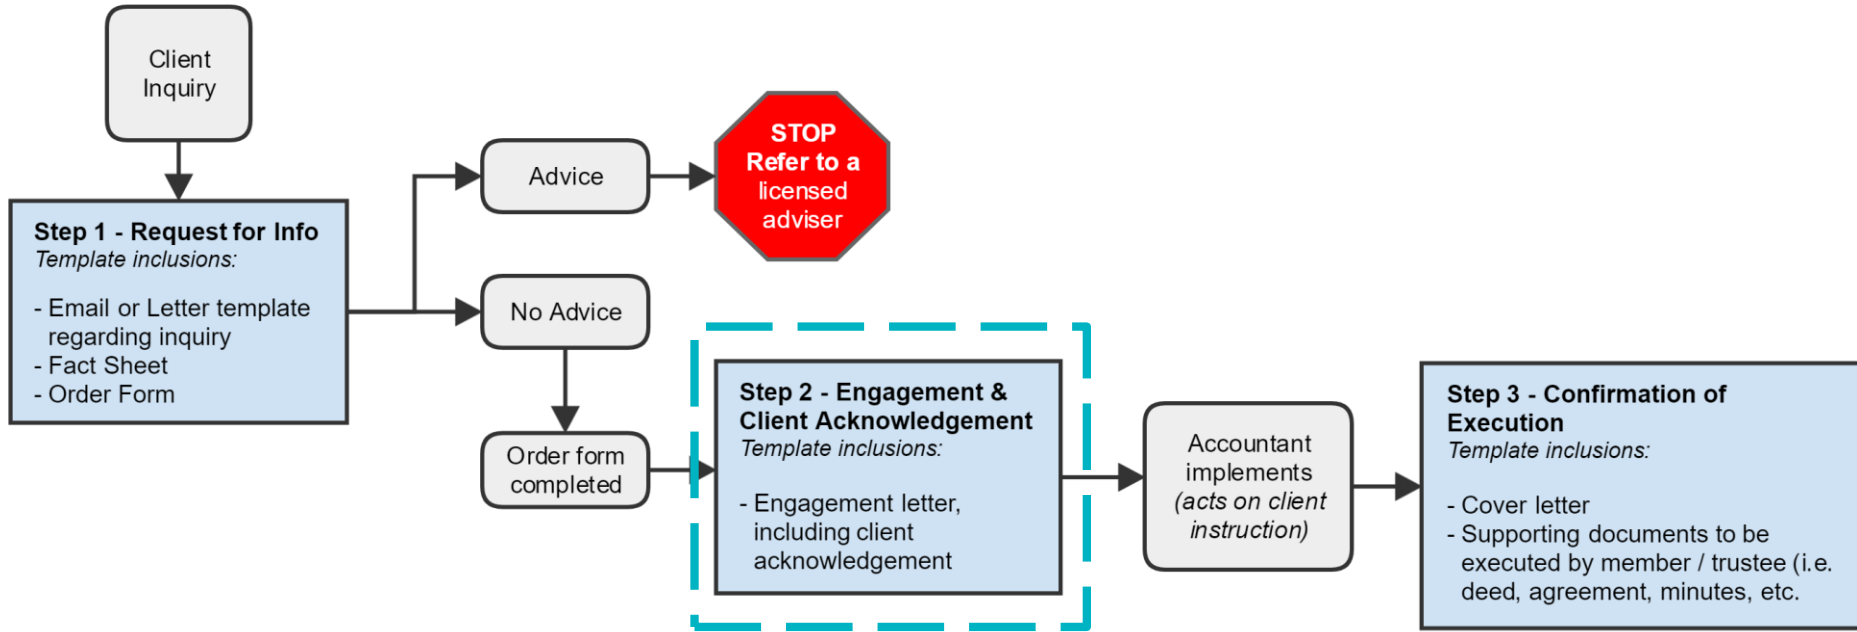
Client Inquiry

Step 1 - Request for Info
Template inclusions:

- Email or Letter template regarding inquiry
- Fact Sheet
- Order Form

Advice

STOP Refer to a licensed adviser

No Advice

Order form completed

Step 2 - Engagement & Client Acknowledgement
Template inclusions:

- Engagement letter, including client acknowledgement

Accountant implements (acts on client instruction)

Step 3 - Confirmation of Execution
Template inclusions:

- Cover letter
- Supporting documents to be executed by member / trustee (i.e. deed, agreement, minutes, etc.